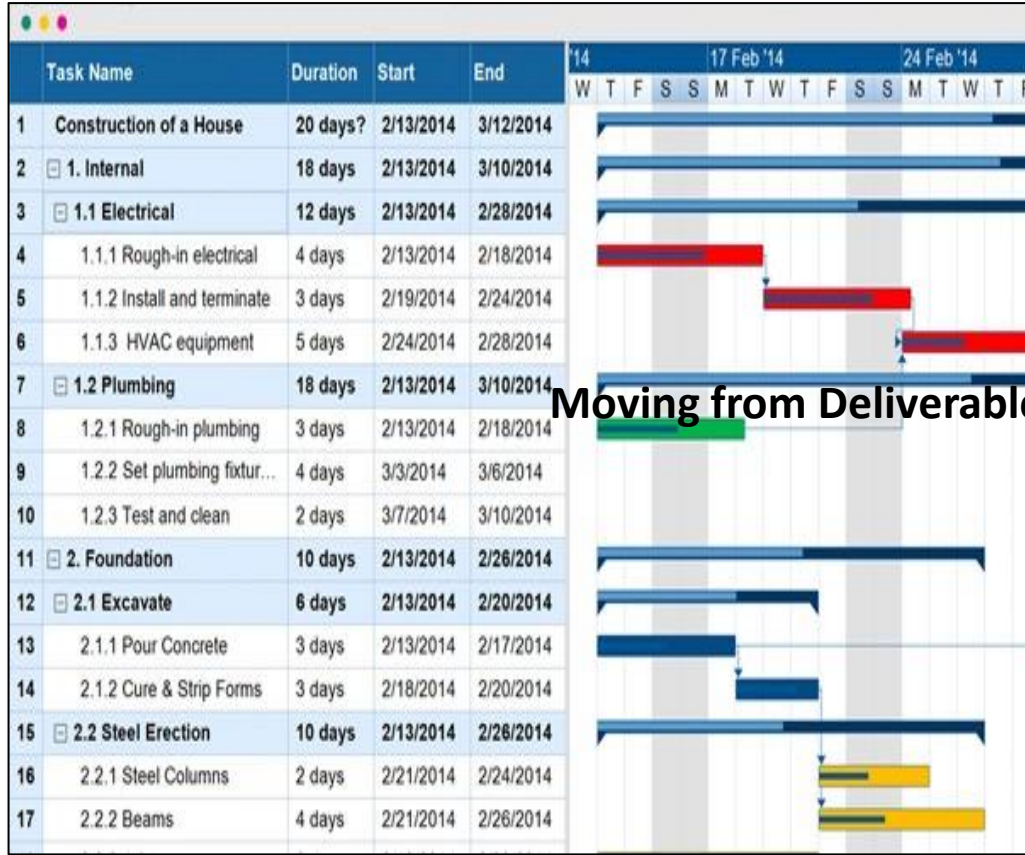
| | Task Name | Duration | Start | End |
|---|---|---|---|---|
| 1 | Construction of a House | 20 days? | 2/13/2014 | 3/12/2014 |
| 2 | 1. Internal | 18 days | 2/13/2014 | 3/10/2014 |
| 3 | 1.1 Electrical | 12 days | 2/13/2014 | 2/28/2014 |
| 4 | 1.1.1 Rough-in electrical | 4 days | 2/13/2014 | 2/18/2014 |
| 5 | 1.1.2 Install and terminate | 3 days | 2/19/2014 | 2/24/2014 |
| 6 | 1.1.3 HVAC equipment | 5 days | 2/24/2014 | 2/28/2014 |
| 7 | 1.2 Plumbing | 18 days | 2/13/2014 | 3/10/2014 |
| 8 | 1.2.1 Rough-in plumbing | 3 days | 2/13/2014 | 2/18/2014 |
| 9 | 1.2.2 Set plumbing fixtur... | 4 days | 3/3/2014 | 3/6/2014 |
| 10 | 1.2.3 Test and clean | 2 days | 3/7/2014 | 3/10/2014 |
| 11 | 2. Foundation | 10 days | 2/13/2014 | 2/26/2014 |
| 12 | 2.1 Excavate | 6 days | 2/13/2014 | 2/20/2014 |
| 13 | 2.1.1 Pour Concrete | 3 days | 2/13/2014 | 2/17/2014 |
| 14 | 2.1.2 Cure & Strip Forms | 3 days | 2/18/2014 | 2/20/2014 |
| 15 | 2.2 Steel Erection | 10 days | 2/13/2014 | 2/26/2014 |
| 16 | 2.2.1 Steel Columns | 2 days | 2/21/2014 | 2/24/2014 |
| 17 | 2.2.2 Beams | 4 days | 2/21/2014 | 2/26/2014 |

'14 17 Feb '14 24 Feb '14
W T F S S M T W T F S S M T W T F

Moving from Deliverabl